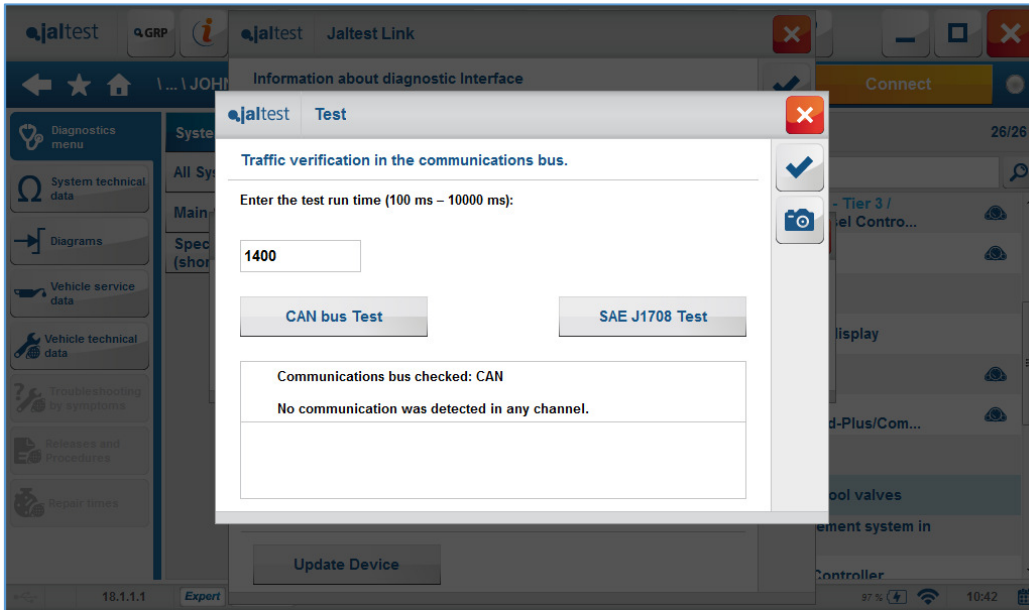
jaltest GRP

jaltest Jaltest Link

\ ... \ JOHN

Information about diagnostic Interface

Connect

Diagnostics menu

System technical data

Diagrams

Vehicle service data

Vehicle technical data

Troubleshooting by symptoms

Releases and Procedures

Repair times

Syste

All Sy

Main

Spec (shor

26/26

- Tier 3 / el Contro...

lisplay

d-Plus/Com...

ool valves

ement system in

Controller

jaltest Test

Traffic verification in the communications bus.

Enter the test run time (100 ms – 10000 ms):

1400

CAN bus Test

SAE J1708 Test

Communications bus checked: CAN

No communication was detected in any channel.

Update Device

18.1.1.1

Expert

97 %

10:42